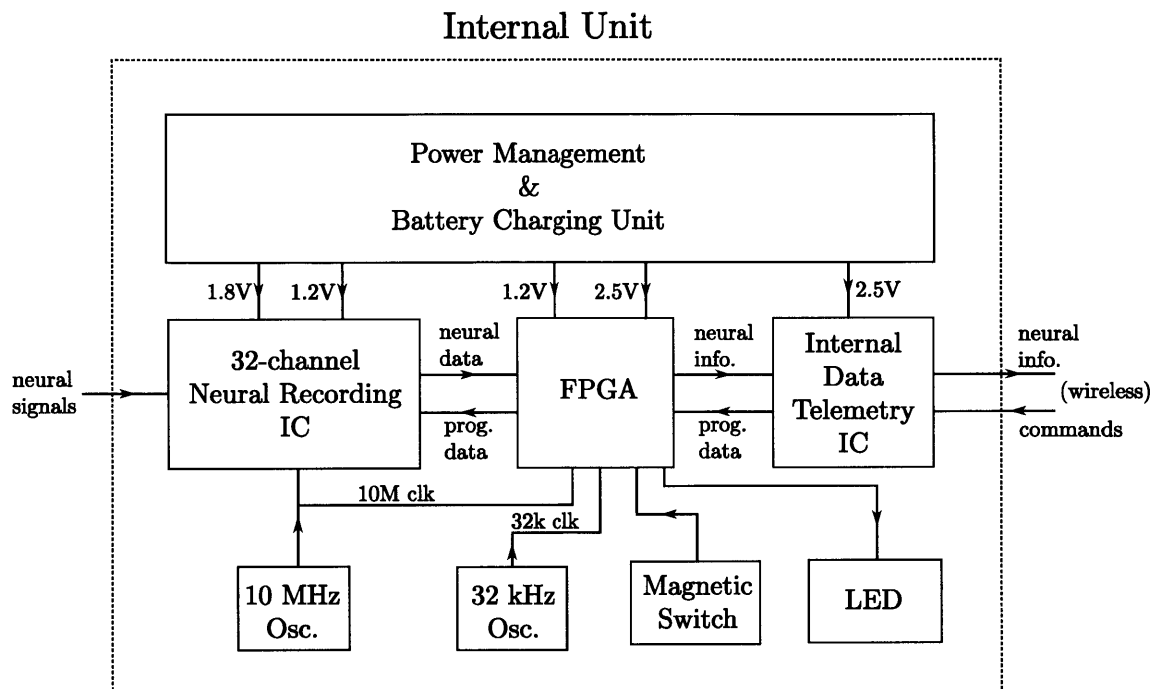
Internal Unit

Power Management
&
Battery Charging Unit

1.8V 1.2V

1.2V 2.5V

2.5V

neural signals

32-channel Neural Recording IC

neural data

prog. data

FPGA

neural info.

prog. data

Internal Data Telemetry IC

neural info.

(wireless)

commands

10M clk

32k clk

10 MHz Osc.

32 kHz Osc.

Magnetic Switch

LED